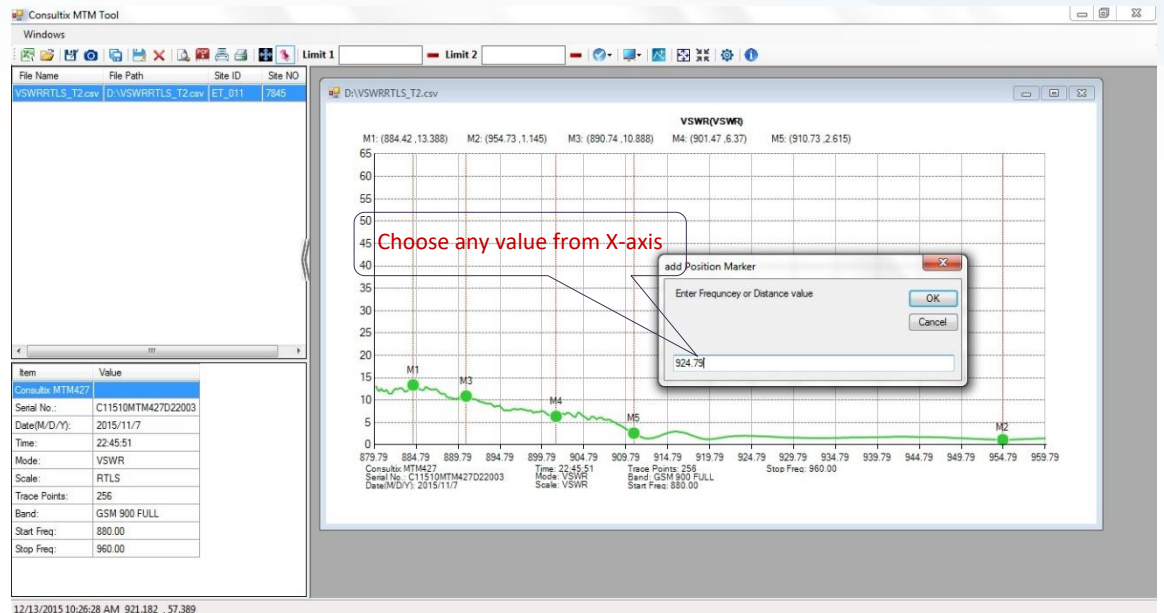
Consultix MTM Tool

Windows

Limit 1

Limit 2

| File Name | File Path | Site ID | Site NO |
|---|---|---|---|
| VSWRRTLS_T2.csv | D:\VSWRRTLS_T2.csv | ET_011 | 7845 |

| Item | Value |
|---|---|
| Consultix MTM427 | |
| Serial No.: | C11510MTM427D22003 |
| Date(M/D/Y): | 2015/11/7 |
| Time: | 22:45:51 |
| Mode: | VSWR |
| Scale: | RTLS |
| Trace Points: | 256 |
| Band: | GSM 900 FULL |
| Start Freq: | 880.00 |
| Stop Freq: | 960.00 |

D:\VSWRRTLS_T2.csv

VSWR(VSWR)

M1: (884.42 ,13.388) M2: (954.73 ,1.145) M3: (890.74 ,10.888) M4: (901.47 ,6.37) M5: (910.73 ,2.615)

65 60 55 50 45 40 35 30 25 20 15 10 5 0

M1 M3 M4 M5 M2

879.79 884.79 889.79 894.79 899.79 904.79 909.79 914.79 919.79 924.79 929.79 934.79 939.79 944.79 949.79 954.79 959.79

Consultix MTM427
Serial No.: C11510MTM427D22003
Date(M/D/Y): 2015/11/7

Time: 22:45:51
Mode: VSWR
Scale: VSWR

Trace Points: 256
Band: GSM 900 FULL
Start Freq: 880.00

Stop Freq: 960.00

Choose any value from X-axis

add Position Marker

Enter Frequncey or Distance value

OK

Cancel

924.79

12/13/2015 10:26:28 AM 921.182 , 57.389